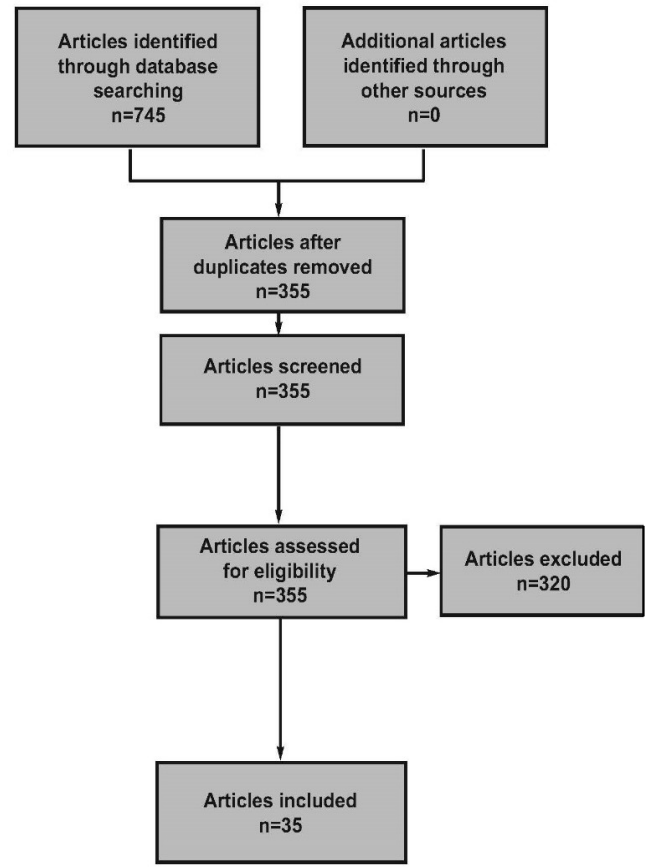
Articles identified through database searching
n=745

Additional articles identified through other sources
n=0

Articles after duplicates removed
n=355

Articles screened
n=355

Articles assessed for eligibility
n=355

Articles excluded
n=320

Articles included
n=35